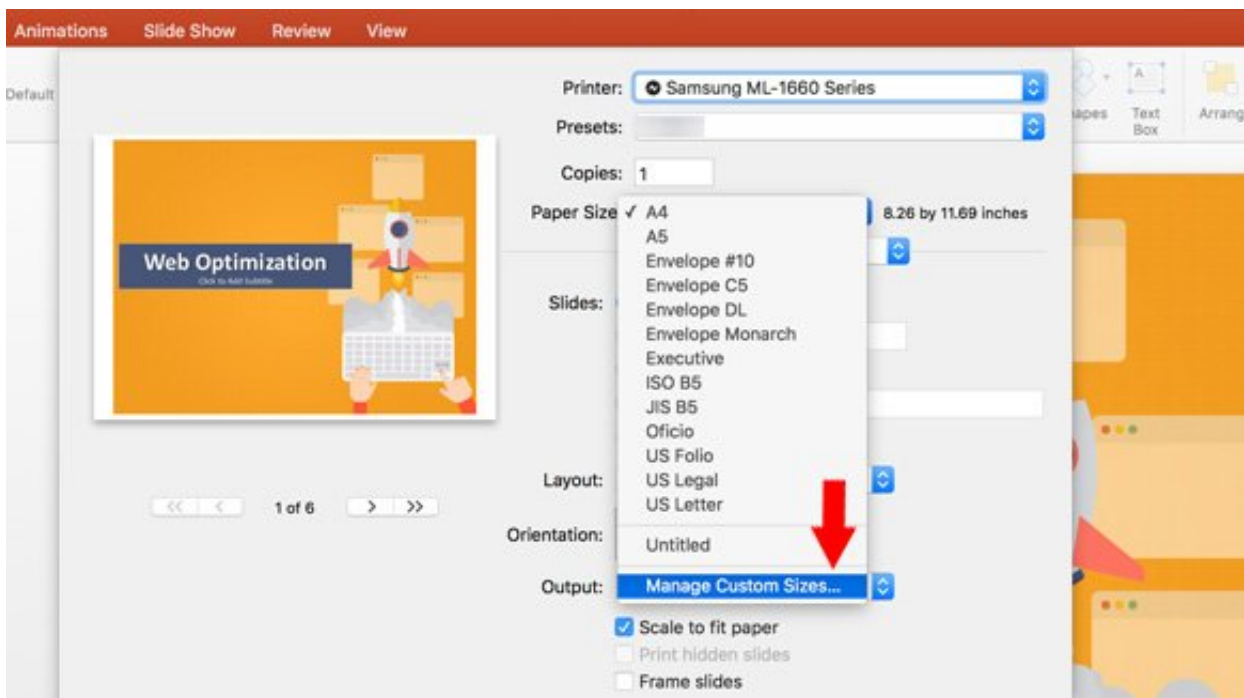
Animations Slide Show Review View

Default

Shapes Text Box Arrang

Printer: Samsung ML-1660 Series

Presets:

Copies: 1

Paper Size ✓ A4
A5
Envelope #10
Envelope C5
Envelope DL
Envelope Monarch
Executive
ISO B5
JIS B5
Oficio
US Folio
US Legal
US Letter
Untitled
Manage Custom Sizes...

8.26 by 11.69 inches

Web Optimization

Click to Add Subtitle

Slides:

Layout:

Orientation:

Output:

1 of 6

Scale to fit paper

Print hidden slides

Frame slides